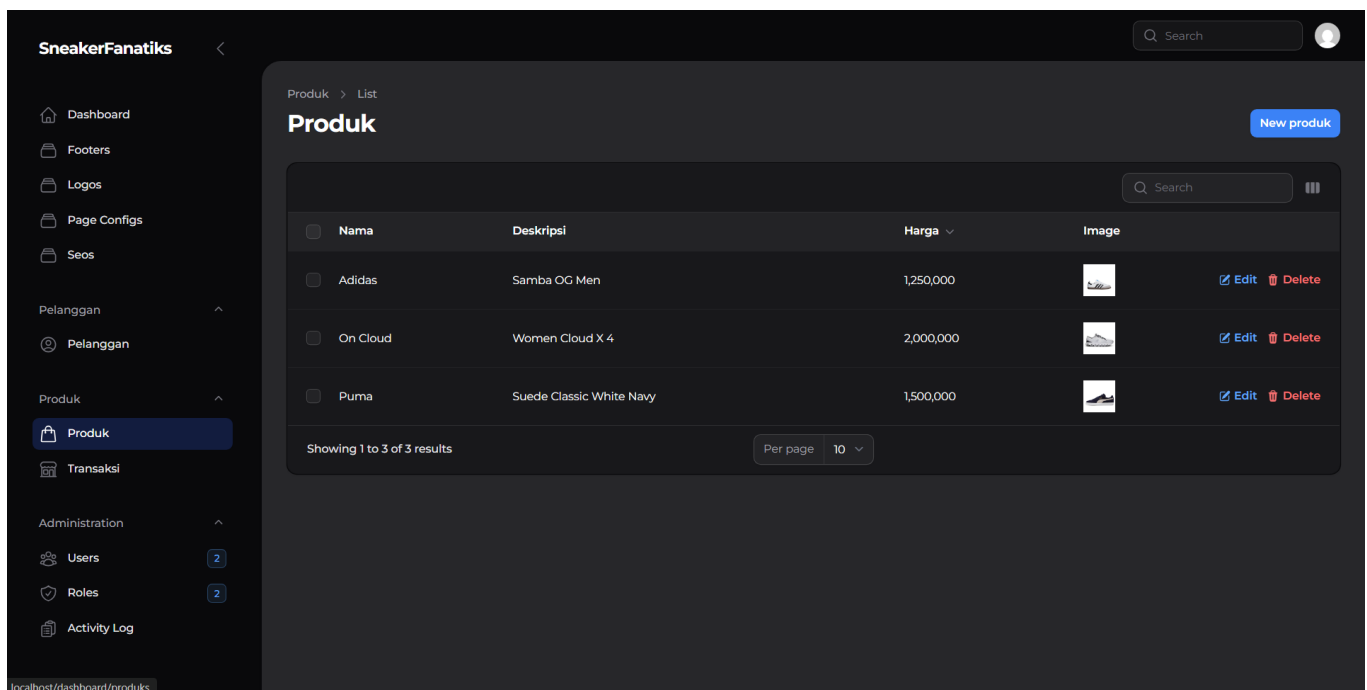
SneakerFanatiks

Search

Dashboard
Footers
Logos
Page Configs
Seos

Pelanggan
Pelanggan

Produk
Produk
Transaksi

Administration
Users 2
Roles 2
Activity Log

Produk > List

Produk

New produk

Search

| Nama | Deskripsi | Harga | Image | |
|---|---|---|---|---|
| Adidas | Samba OG Men | 1,250,000 | | Edit Delete |
| On Cloud | Women Cloud X 4 | 2,000,000 | | Edit Delete |
| Puma | Suede Classic White Navy | 1,500,000 | | Edit Delete |

Showing 1 to 3 of 3 results

Per page 10

localhost/dashboard/produks